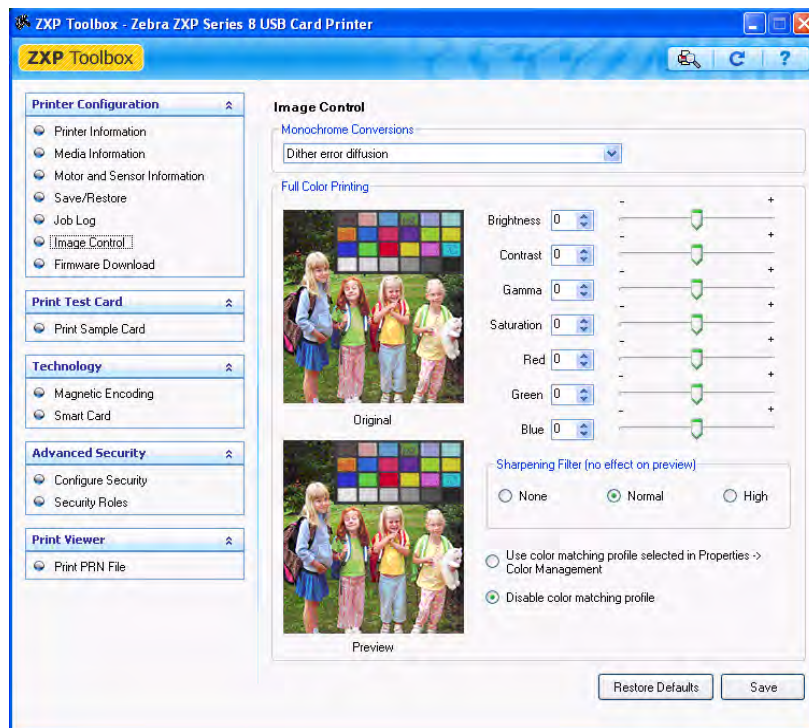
ZXP Toolbox - Zebra ZXP Series 8 USB Card Printer

ZXP Toolbox

Printer Configuration
Printer Information
Media Information
Motor and Sensor Information
Save/Restore
Job Log
Image Control
Firmware Download

Print Test Card
Print Sample Card

Technology
Magnetic Encoding
Smart Card

Advanced Security
Configure Security
Security Roles

Print Viewer
Print PRN File

Image Control

Monochrome Conversions
Dither error diffusion

Full Color Printing

Original

Preview

Brightness 0 - +
Contrast 0 - +
Gamma 0 - +
Saturation 0 - +
Red 0 - +
Green 0 - +
Blue 0 - +

Sharpening Filter (no effect on preview)
None
Normal
High

Use color matching profile selected in Properties -> Color Management
Disable color matching profile

Restore Defaults
Save